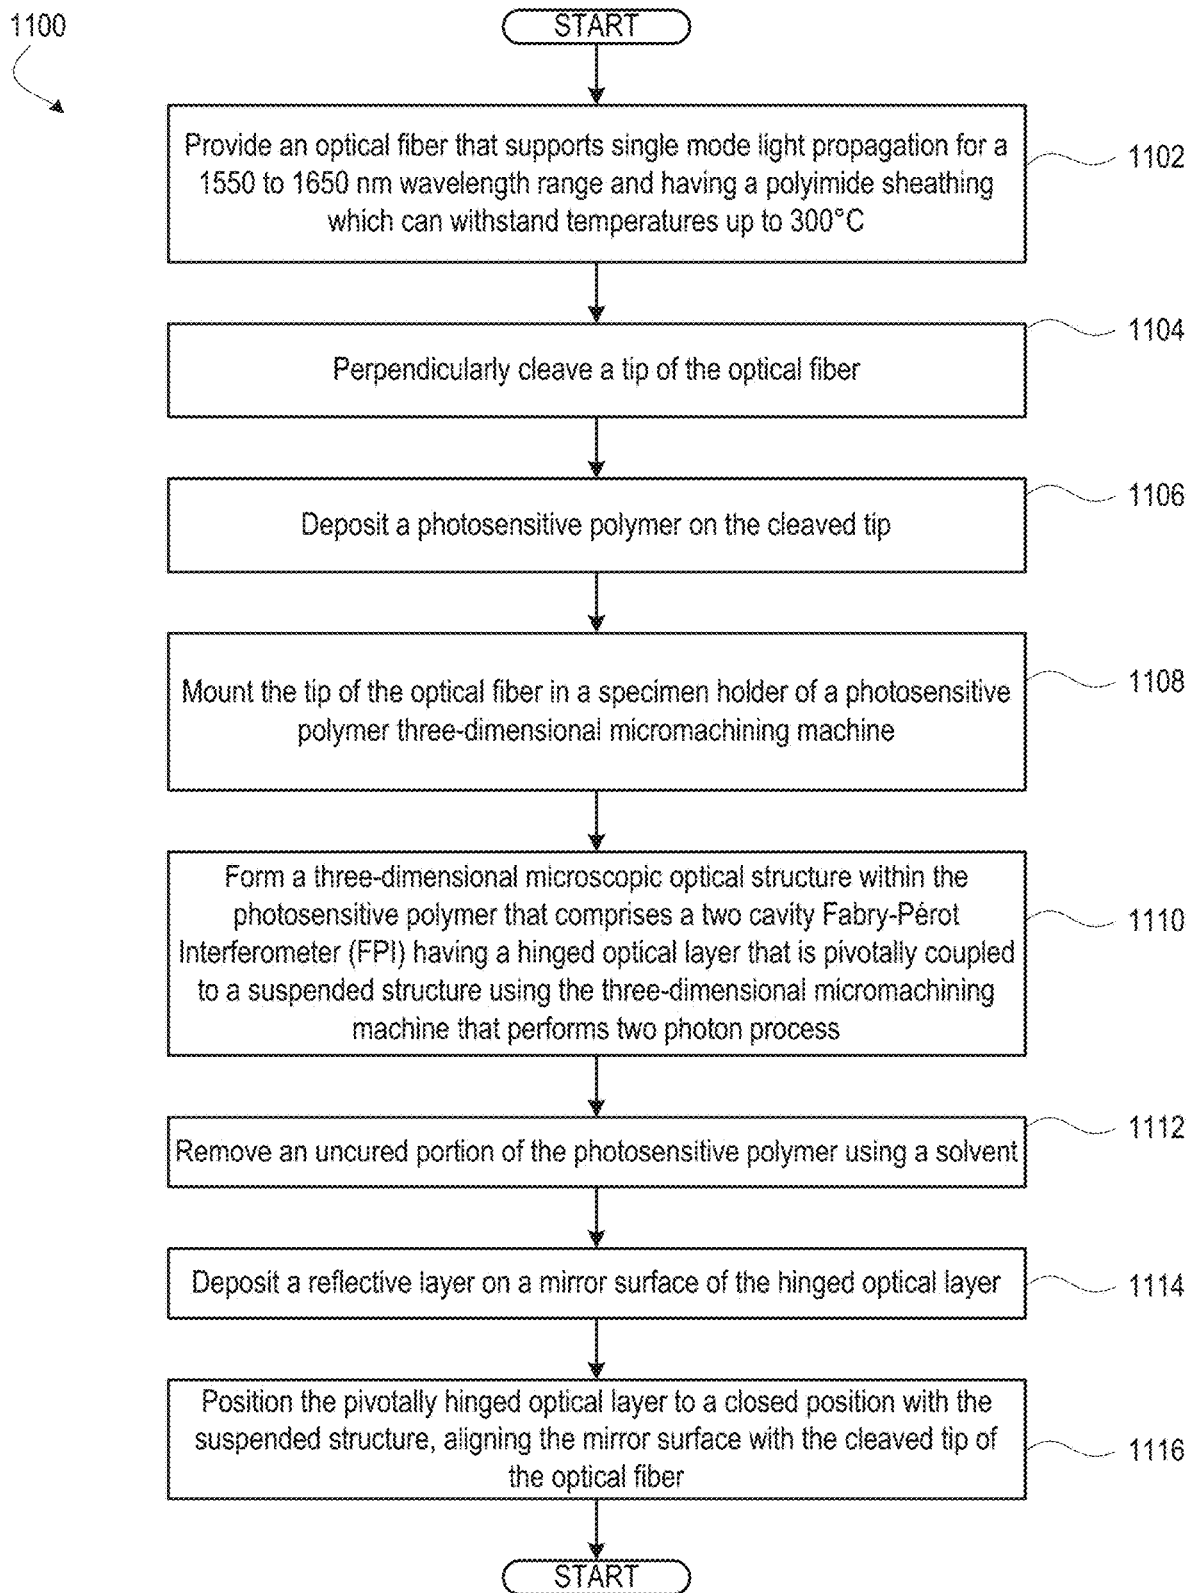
1100

START

Provide an optical fiber that supports single mode light propagation for a 1550 to 1650 nm wavelength range and having a polyimide sheathing which can withstand temperatures up to 300°C

1102

Perpendicularly cleave a tip of the optical fiber

1104

Deposit a photosensitive polymer on the cleaved tip

1106

Mount the tip of the optical fiber in a specimen holder of a photosensitive polymer three-dimensional micromachining machine

1108

Form a three-dimensional microscopic optical structure within the photosensitive polymer that comprises a two cavity Fabry-Pérot Interferometer (FPI) having a hinged optical layer that is pivotally coupled to a suspended structure using the three-dimensional micromachining machine that performs two photon process

1110

Remove an uncured portion of the photosensitive polymer using a solvent

1112

Deposit a reflective layer on a mirror surface of the hinged optical layer

1114

Position the pivotally hinged optical layer to a closed position with the suspended structure, aligning the mirror surface with the cleaved tip of the optical fiber

1116

START